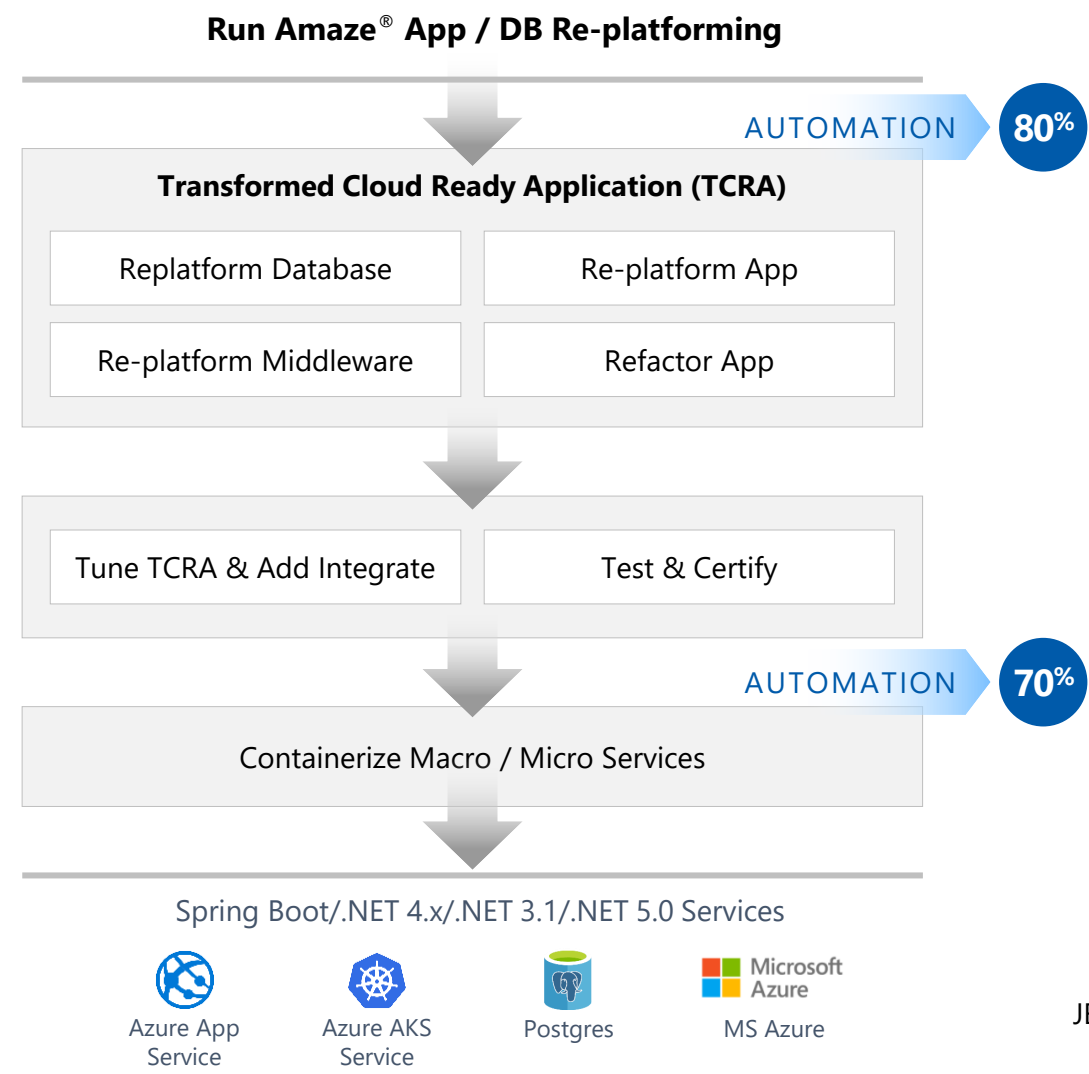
Run Amaze® App / DB Re-platforming

AUTOMATION 80%

Transformed Cloud Ready Application (TCRA)

Replatform Database

Re-platform App

Re-platform Middleware

Refactor App

Tune TCRA & Add Integrate

Test & Certify

AUTOMATION 70%

Containerize Macro / Micro Services

Spring Boot/.NET 4.x/.NET 3.1/.NET 5.0 Services

Azure App Service

Azure AKS Service

Postgres

Microsoft Azure

MS Azure

JE